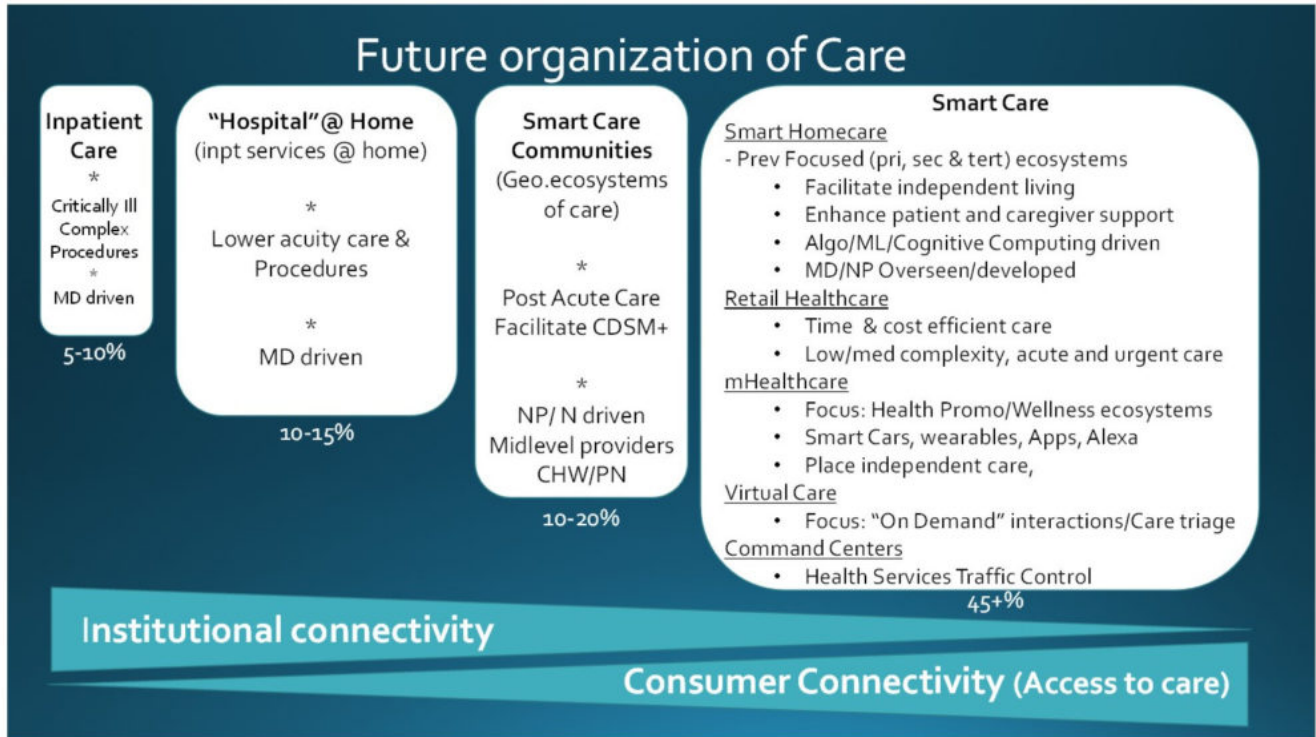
Future organization of Care

Inpatient Care
*
Critically Ill
Complex Procedures
*
MD driven

5-10%

"Hospital"@ Home
(inpt services @ home)

*
Lower acuity care & Procedures

*
MD driven

10-15%

Smart Care Communities
(Geo.ecosystems of care)

*
Post Acute Care
Facilitate CDSM+

*
NP/ N driven
Midlevel providers
CHW/PN

10-20%

Smart Care
Smart Homecare
- Prev Focused (pri, sec & tert) ecosystems
• Facilitate independent living
• Enhance patient and caregiver support
• Algo/ML/Cognitive Computing driven
• MD/NP Overseen/developed
Retail Healthcare
• Time & cost efficient care
• Low/med complexity, acute and urgent care
mHealthcare
• Focus: Health Promo/Wellness ecosystems
• Smart Cars, wearables, Apps, Alexa
• Place independent care,
Virtual Care
• Focus: "On Demand" interactions/Care triage
Command Centers
• Health Services Traffic Control

45+%

Institutional connectivity

Consumer Connectivity (Access to care)